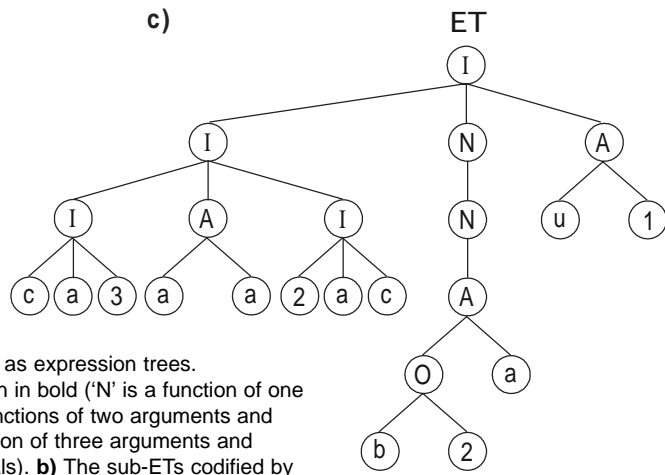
c)

ET

I

I

N

A

I

A

I

N

u

1

c

a

3

a

a

2

a

c

A

O

a

b

2

as expression trees.
in bold ('N' is a function of one
nctions of two arguments and
on of three arguments and
ls). **b)** The sub-ETs codified by